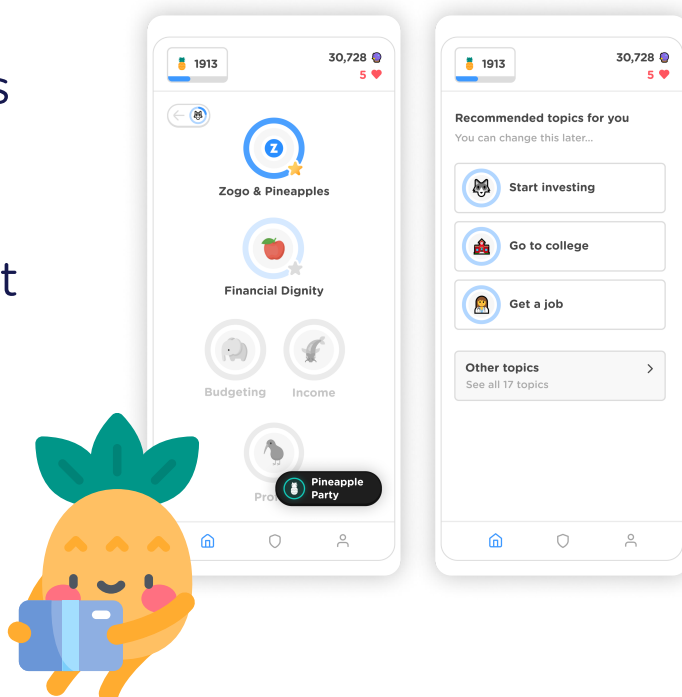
s

t

1913

30,728

5

Z

Zogo & Pineapples

Financial Dignity

Budgeting

Income

Pro

Pineapple Party

1913

30,728

5

Recommended topics for you

You can change this later...

Start investing

Go to college

Get a job

Other topics

See all 17 topics

>